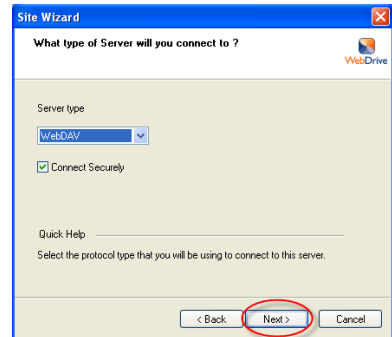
Site Wizard

What type of Server will you connect to ?

WebDrive

Server type

WebDAV

Connect Securely

Quick Help

Select the protocol type that you will be using to connect to this server.

< Back

Next >

Cancel